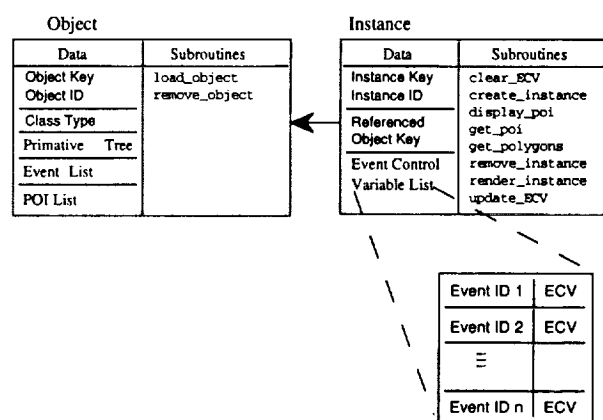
Object

| Data | Subroutines |
|---|---|
| Object Key<br>Object ID | load_object<br>remove_object |
| Class Type | |
| Primative Tree | |
| Event List | |
| POI List | |

Instance

| Data | Subroutines |
|---|---|
| Instance Key<br>Instance ID | clear_ECV<br>create_instance<br>display_poi<br>get_poi<br>get_polygons<br>remove_instance<br>render_instance<br>update_ECV |
| Referenced Object Key | |
| Event Control Variable List | |

| | |
|---|---|
| Event ID 1 | ECV |
| Event ID 2 | ECV |
| ⋮ | |
| Event ID n | ECV |